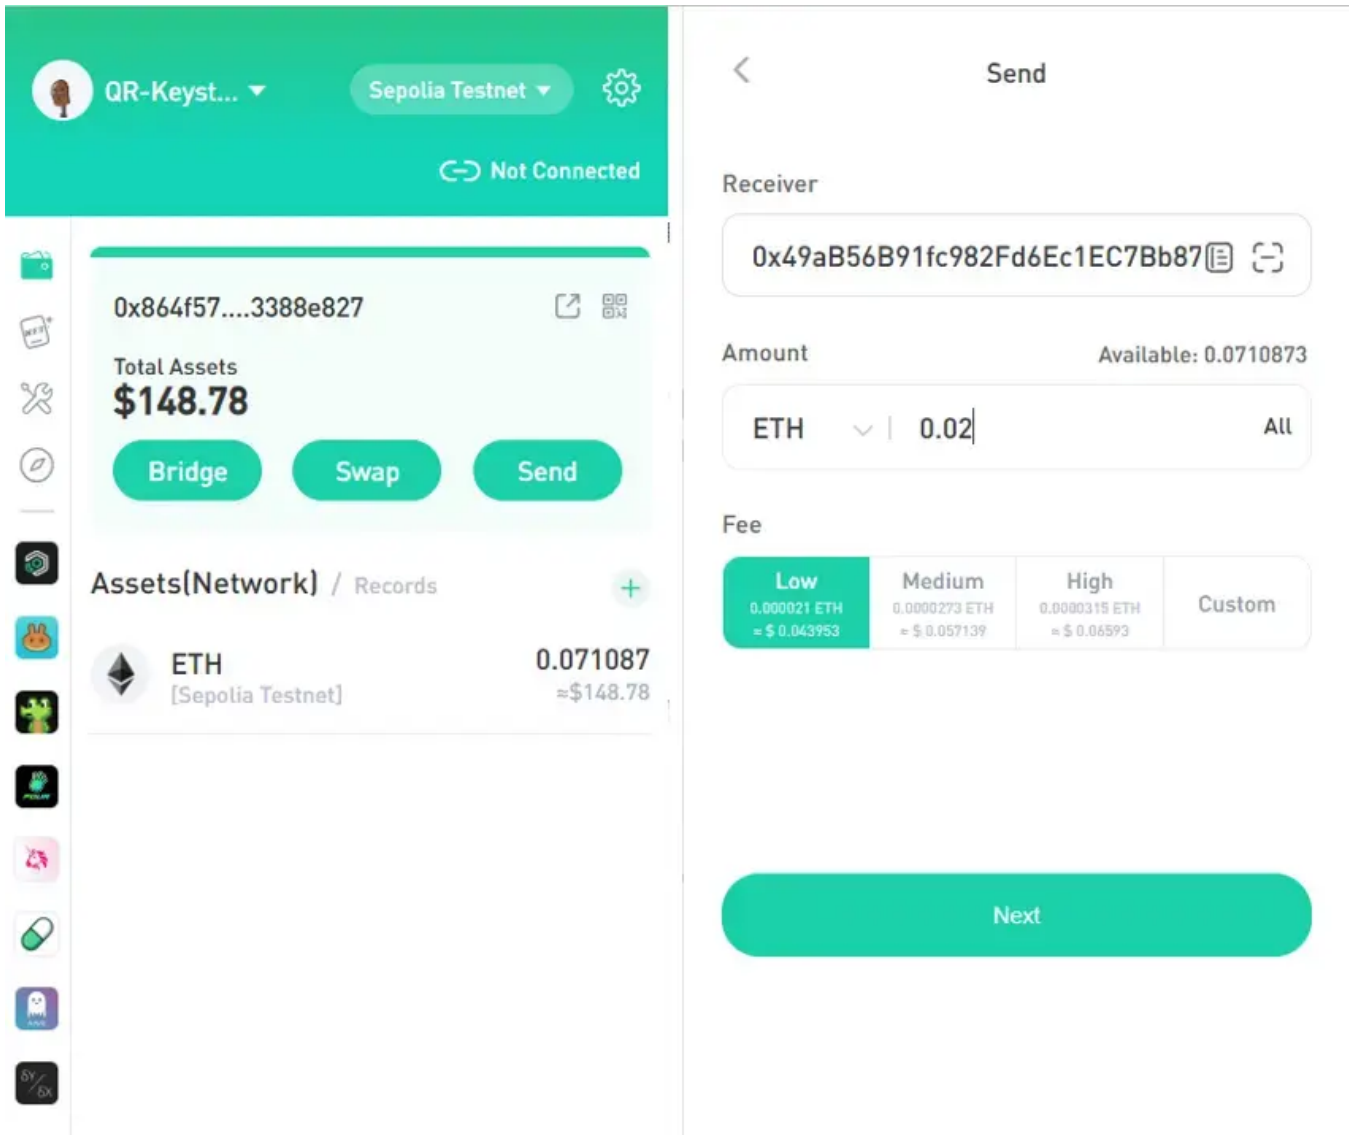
QR-Keyst...

Sepolia Testnet

Not Connected

0x864f57....3388e827

Total Assets
$148.78

Bridge
Swap
Send

Assets(Network) / Records

ETH
[Sepolia Testnet]
0.071087
≈$148.78

Send

Receiver
0x49aB56B91fc982Fd6Ec1EC7Bb87

Amount
Available: 0.0710873

ETH
0.02
All

Fee

| Low 0.000021 ETH ≈ $ 0.043953 | Medium 0.0000273 ETH ≈ $ 0.057139 | High 0.0000315 ETH ≈ $ 0.06593 | Custom |
|---|---|---|---|

Next